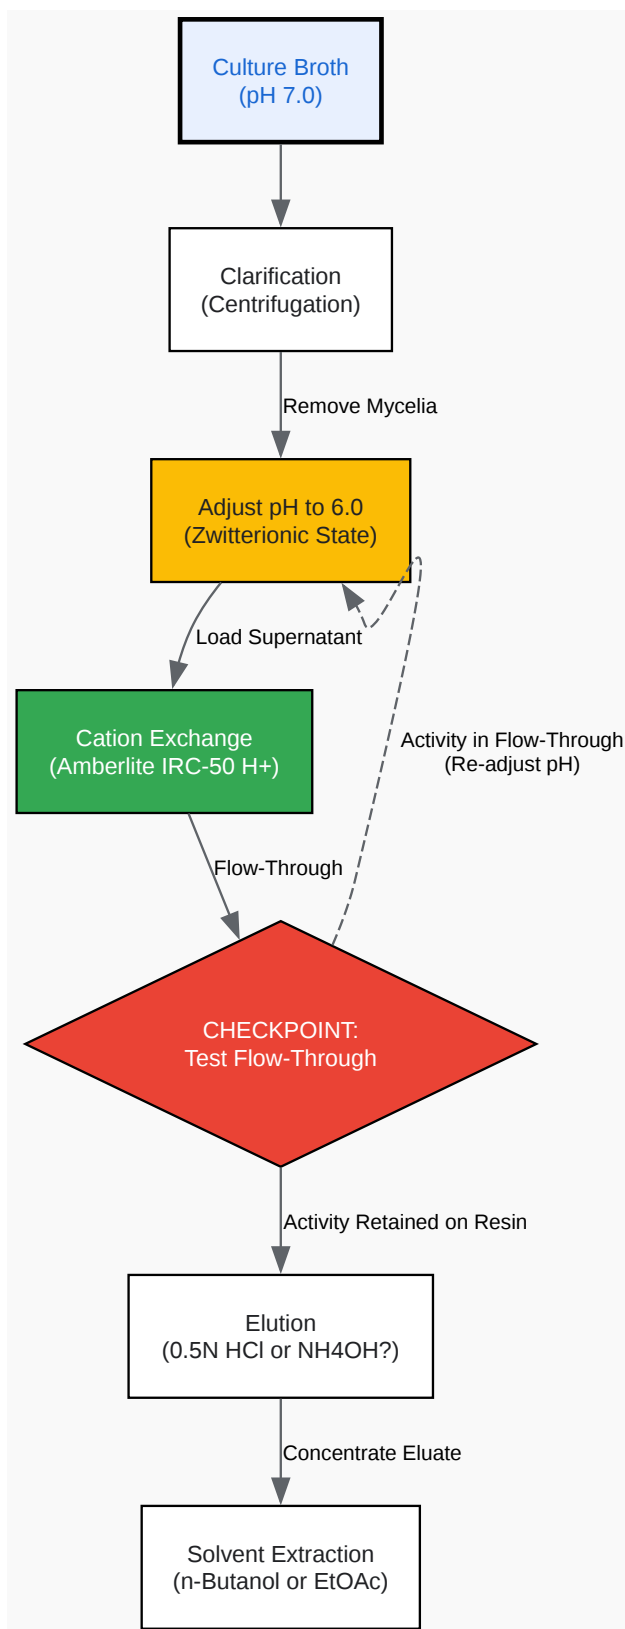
Culture Broth
(pH 7.0)

Clarification
(Centrifugation)

Remove Mycelia

Adjust pH to 6.0
(Zwitterionic State)

Load Supernatant

Cation Exchange
(Amberlite IRC-50 H+)

Activity in Flow-Through
(Re-adjust pH)

Flow-Through

CHECKPOINT:
Test Flow-Through

Activity Retained on Resin

Elution
(0.5N HCl or NH4OH?)

Concentrate Eluate

Solvent Extraction
(n-Butanol or EtOAc)